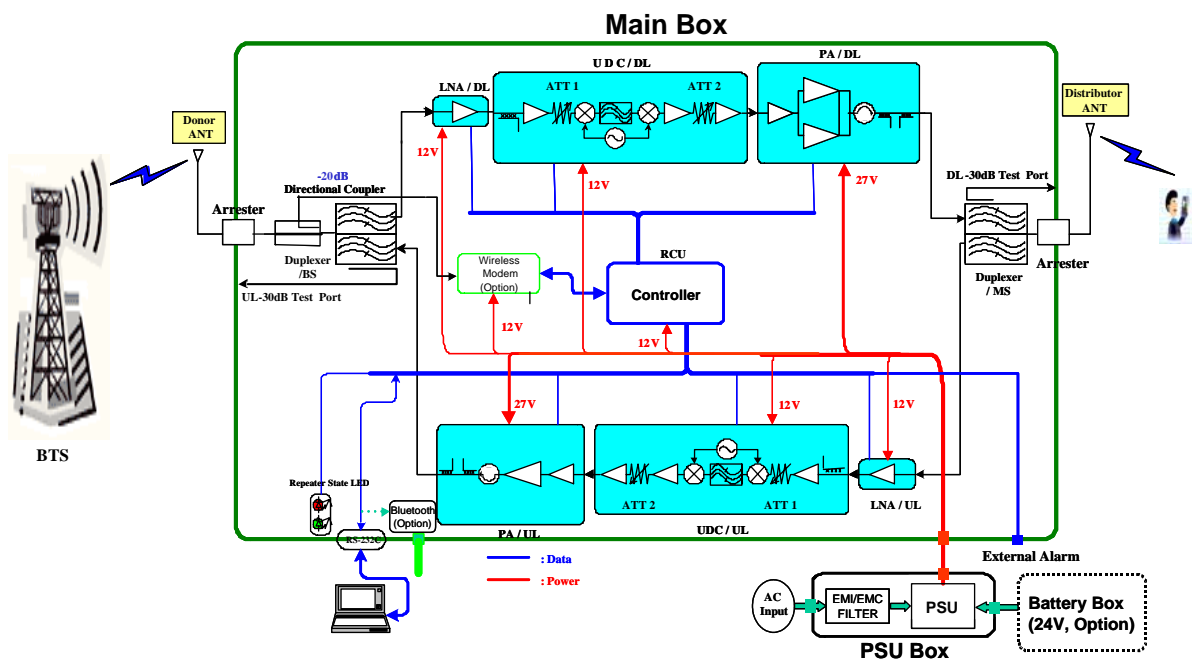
Main Box

U D C / DL

PA / DL

LNA / DL

ATT 1

ATT 2

Donor ANT

Distributor ANT

12V

12V

27V

-20dB

Directional Coupler

DL -30dB Test Port

Arrester

Arrester

Duplexer /BS

Duplexer / MS

RCU

Wireless Modem (Option)

Controller

UL-30dB Test Port

12V

12V

27V

12V

12V

BTS

Repeater State LED

Bluetooth (Option)

RS-232C

ATT 2

ATT 1

LNA / UL

PA / UL

UDC / UL

External Alarm

: Data

: Power

AC Input

EMI/EMC FILTER

PSU

Battery Box (24V, Option)

PSU Box